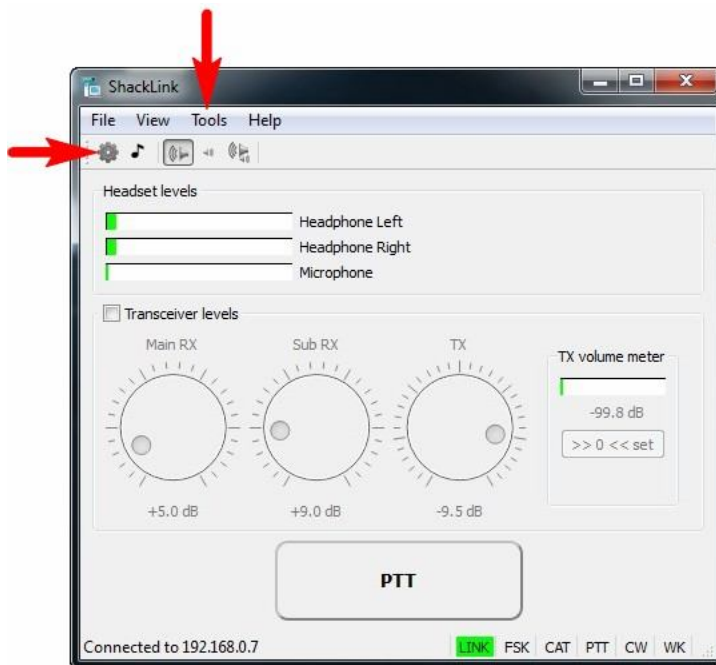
ShackLink

File View Tools Help

Headset levels

Headphone Left

Headphone Right

Microphone

Transceiver levels

Main RX

Sub RX

TX

TX volume meter

-99.8 dB

>> 0 << set

+5.0 dB

+9.0 dB

-9.5 dB

PTT

Connected to 192.168.0.7

LINK FSK CAT PTT CW WK